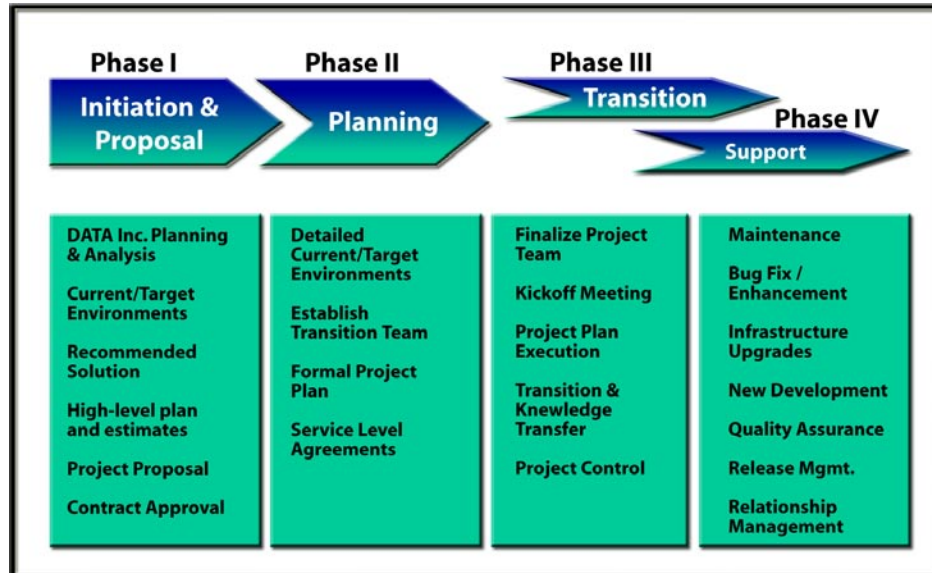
Phase I
Initiation & Proposal

Phase II
Planning

Phase III
Transition

Phase IV
Support

DATA Inc. Planning & Analysis

Current/Target Environments

Recommended Solution

High-level plan and estimates

Project Proposal

Contract Approval

Detailed Current/Target Environments

Establish Transition Team

Formal Project Plan

Service Level Agreements

Finalize Project Team

Kickoff Meeting

Project Plan Execution

Transition & Knewledge Transfer

Project Control

Maintenance

Bug Fix / Enhancement

Infrastructure Upgrades

New Development

Quality Assurance

Release Mgmt.

Relationship Management